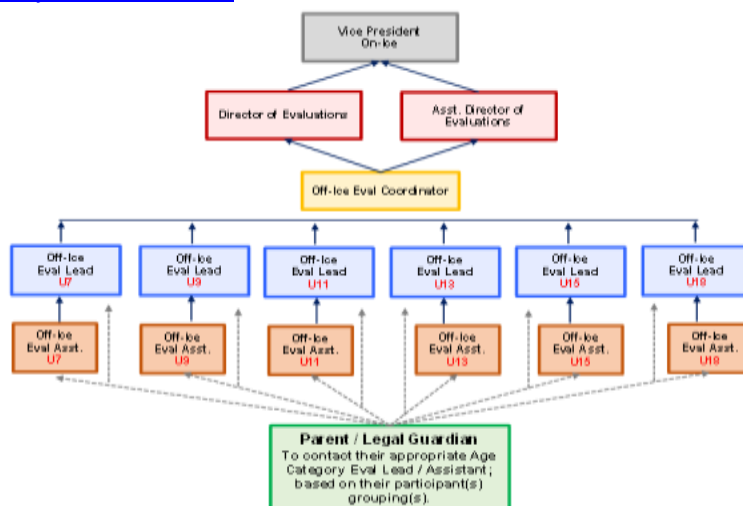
Vice President
On-Ice

Director of Evaluations

Asst. Director of Evaluations

Off-Ice Eval Coordinator

Off-Ice Eval Lead U7

Off-Ice Eval Lead U9

Off-Ice Eval Lead U11

Off-Ice Eval Lead U13

Off-Ice Eval Lead U15

Off-Ice Eval Lead U18

Off-Ice Eval Asst. U7

Off-Ice Eval Asst. U9

Off-Ice Eval Asst. U11

Off-Ice Eval Asst. U13

Off-Ice Eval Asst. U15

Off-Ice Eval Asst. U18

Parent / Legal Guardian
To contact their appropriate Age Category Eval Lead / Assistant; based on their participant(s) grouping(s).